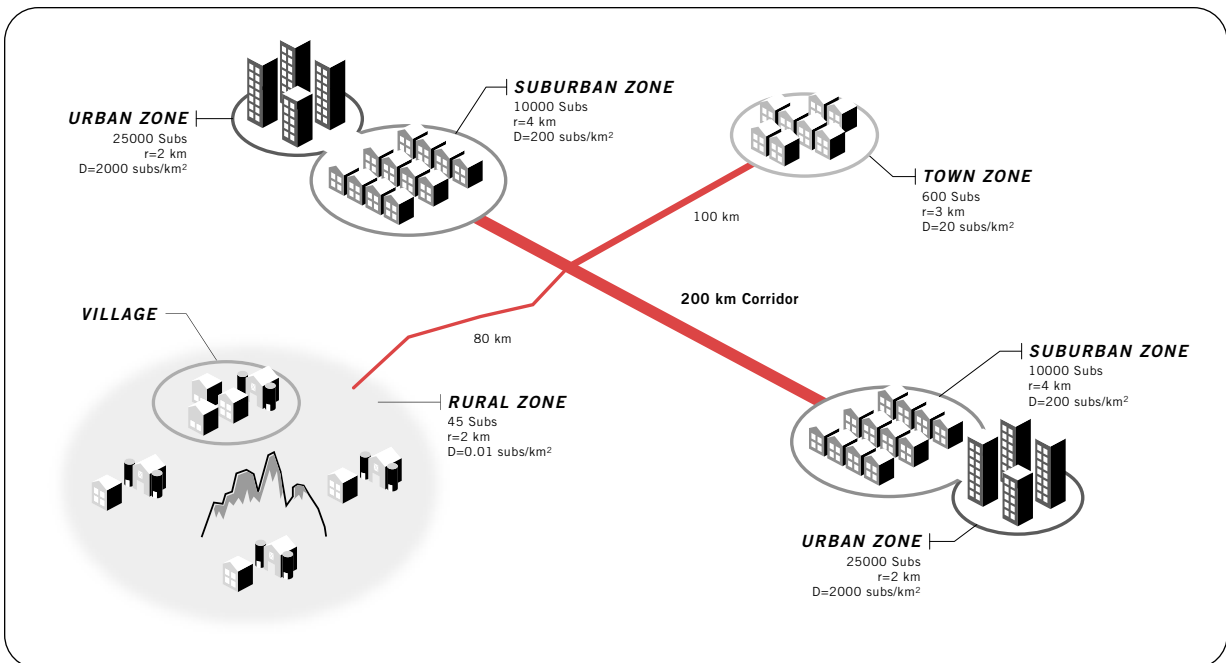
URBAN ZONE
25000 Subs
r=2 km
D=2000 subs/km$^2$

SUBURBAN ZONE
10000 Subs
r=4 km
D=200 subs/km$^2$

TOWN ZONE
600 Subs
r=3 km
D=20 subs/km$^2$

100 km

200 km Corridor

VILLAGE

80 km

RURAL ZONE
45 Subs
r=2 km
D=0.01 subs/km$^2$

SUBURBAN ZONE
10000 Subs
r=4 km
D=200 subs/km$^2$

URBAN ZONE
25000 Subs
r=2 km
D=2000 subs/km$^2$